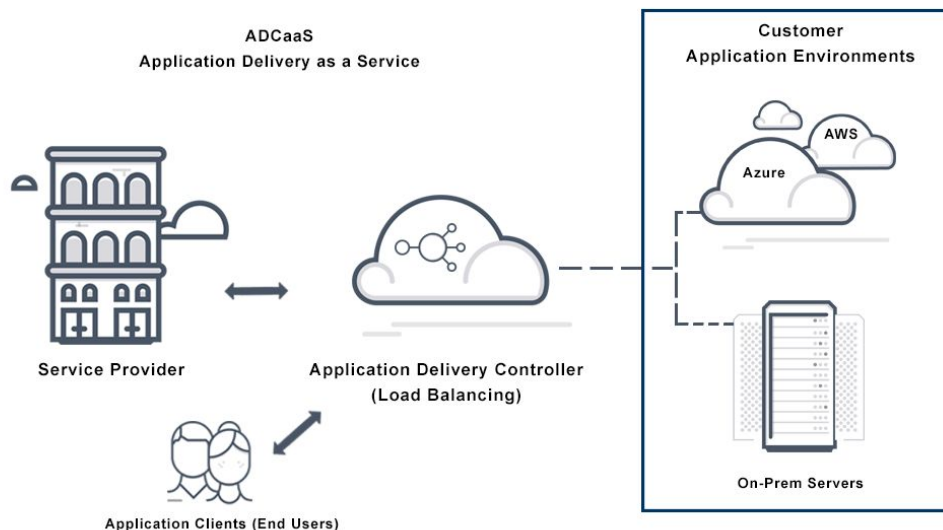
ADCaaS
Application Delivery as a Service

Customer
Application Environments

AWS

Azure

Service Provider

Application Delivery Controller
(Load Balancing)

On-Prem Servers

Application Clients (End Users)